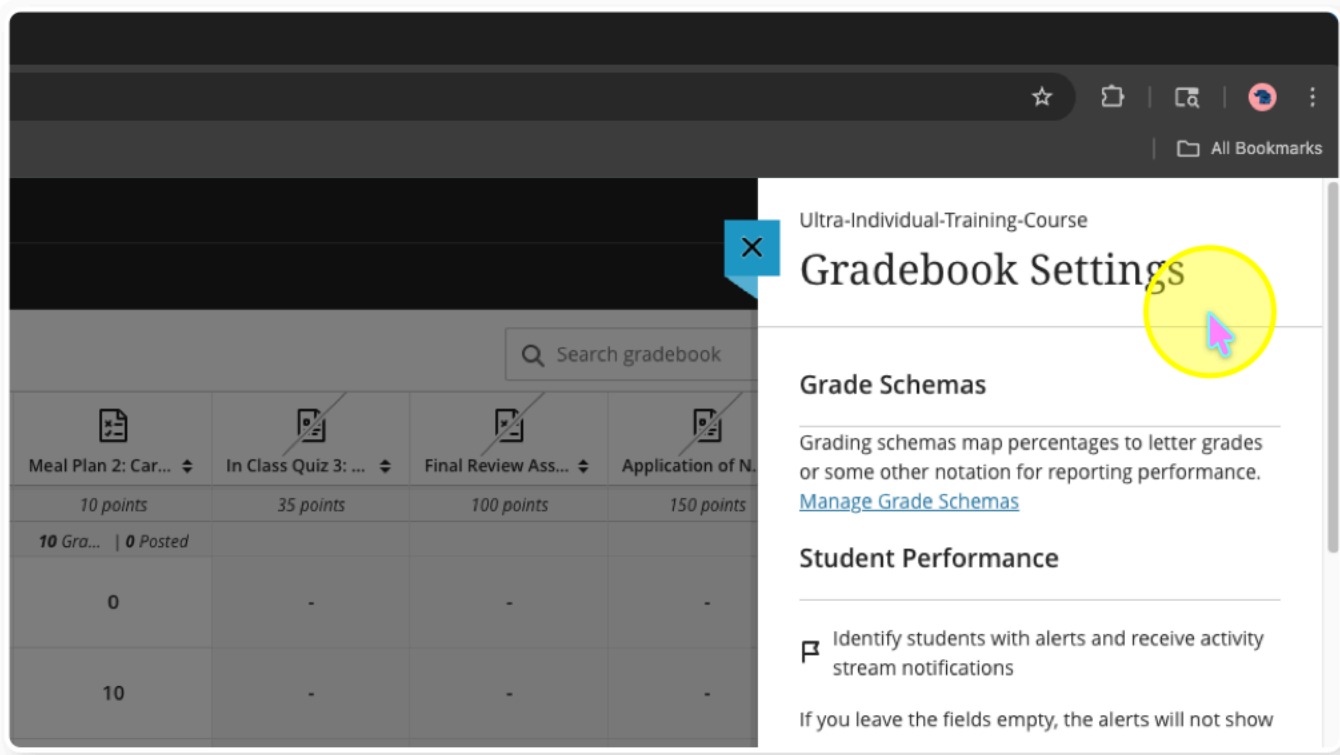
All Bookmarks

Search gradebook

| Meal Plan 2: Car... | In Class Quiz 3: ... | Final Review Ass... | Application of N... |
|---|---|---|---|
| 10 points | 35 points | 100 points | 150 points |
| 10 Gra... \| 0 Posted | | | |
| 0 | - | - | - |
| 10 | - | - | - |

Ultra-Individual-Training-Course

Gradebook Settings

Grade Schemas

Grading schemas map percentages to letter grades or some other notation for reporting performance. Manage Grade Schemas

Student Performance

Identify students with alerts and receive activity stream notifications

If you leave the fields empty, the alerts will not show